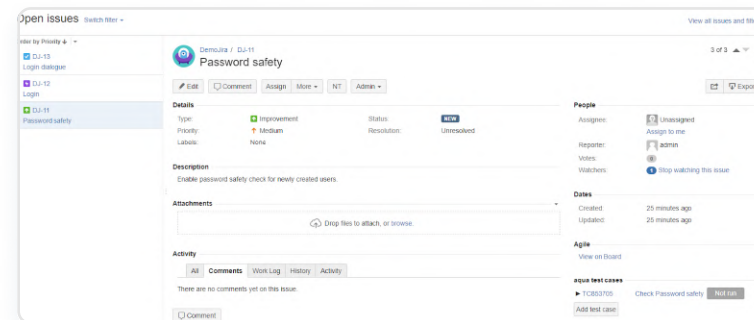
Open issues Switch filter

View all issues and filt

Order by Priority

DJ-13
Login dialogue

DJ-12
Login

DJ-11
Password safety

DemoJira / DJ-11
Password safety

3 of 3

Edit | Comment | Assign | More | NT | Admin

Expo

Details

Type: Improvement
Priority: Medium
Labels: None

Status: NEW
Resolution: Unresolved

Description

Enable password safety check for newly created users.

Attachments

Drop files to attach, or browse.

Activity

All | Comments | Work Log | History | Activity

There are no comments yet on this issue.

Comment

People

Assignee: Unassigned
Assign to me

Reporter: admin

Votes: 0

Watchers: 1 Stop watching this issue

Dates

Created: 25 minutes ago
Updated: 25 minutes ago

Agile

View on Board

aqua test cases

TC853705 Check Password safety Not run

Add test case